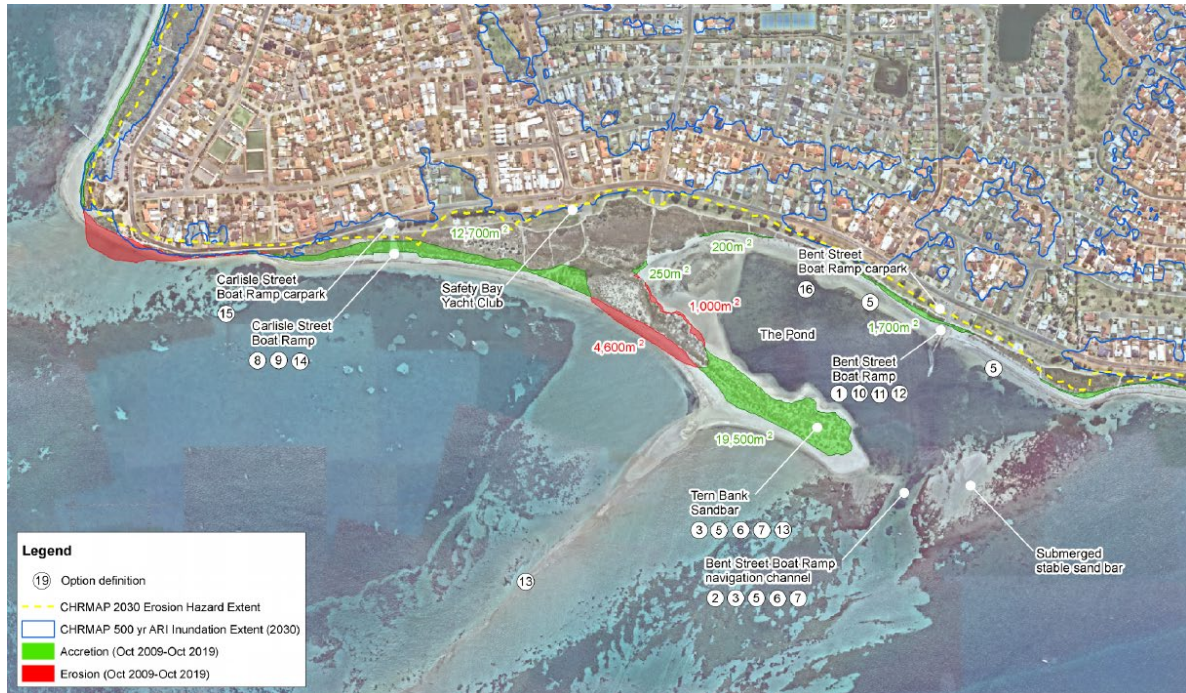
12,700m $^2$

200m $^2$

250m $^2$

1,000m $^2$

4,600m $^2$

1,700m $^2$

19,500m $^2$

Carlisle Street Boat Ramp carpark

15

Carlisle Street Boat Ramp

8 9 14

Safety Bay Yacht Club

Bent Street Boat Ramp carpark

16

5

The Pond

Bent Street Boat Ramp

1 10 11 12

5

Tern Bank Sandbar

3 5 6 7 13

Bent Street Boat Ramp navigation channel

2 3 5 6 7

Submerged stable sand bar

13

Legend

19 Option definition

CHRMAP 2030 Erosion Hazard Extent

CHRMAP 500 yr ARI Inundation Extent (2030)

Accretion (Oct 2009-Oct 2019)

Erosion (Oct 2009-Oct 2019)